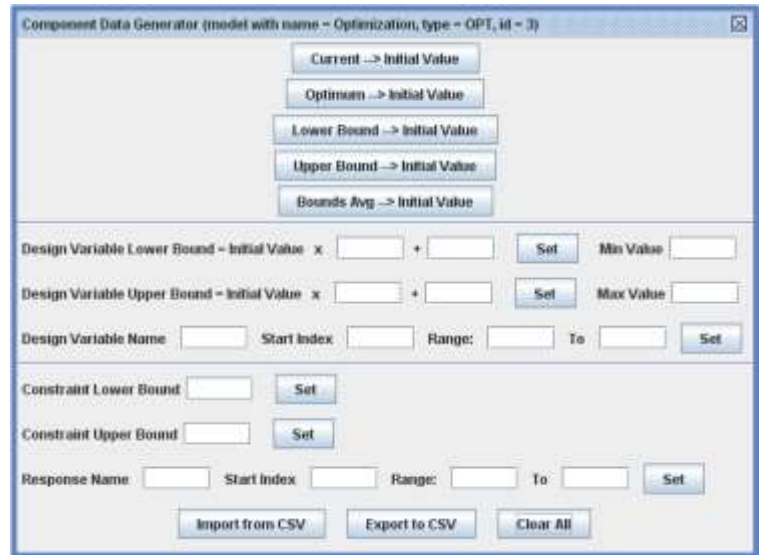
Component Data Generator (model with name = Optimization, type = OPT, id = 3)

Current --> Initial Value

Optimum --> Initial Value

Lower Bound --> Initial Value

Upper Bound --> Initial Value

Bounds Avg --> Initial Value

Design Variable Lower Bound = Initial Value x + Set Min Value

Design Variable Upper Bound = Initial Value x + Set Max Value

Design Variable Name Start Index Range: To Set

Constraint Lower Bound Set

Constraint Upper Bound Set

Response Name Start Index Range: To Set

Import from CSV Export to CSV Clear All